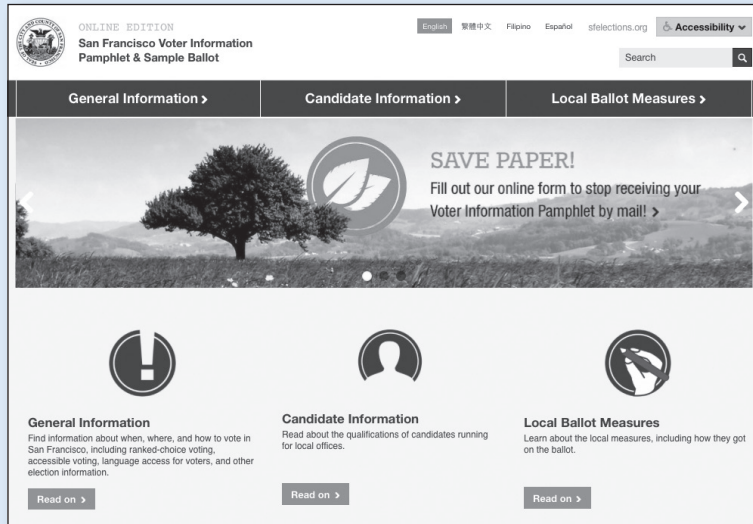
ONLINE EDITION
San Francisco Voter Information Pamphlet & Sample Ballot

English 繁體中文 Filipino Español sfelections.org Accessibility

Search

General Information › Candidate Information › Local Ballot Measures ›

SAVE PAPER!
Fill out our online form to stop receiving your Voter Information Pamphlet by mail! ›

General Information
Find information about when, where, and how to vote in San Francisco, including ranked-choice voting, accessible voting, language access for voters, and other election information.

Read on ›

Candidate Information
Read about the qualifications of candidates running for local offices.

Read on ›

Local Ballot Measures
Learn about the local measures, including how they got on the ballot.

Read on ›